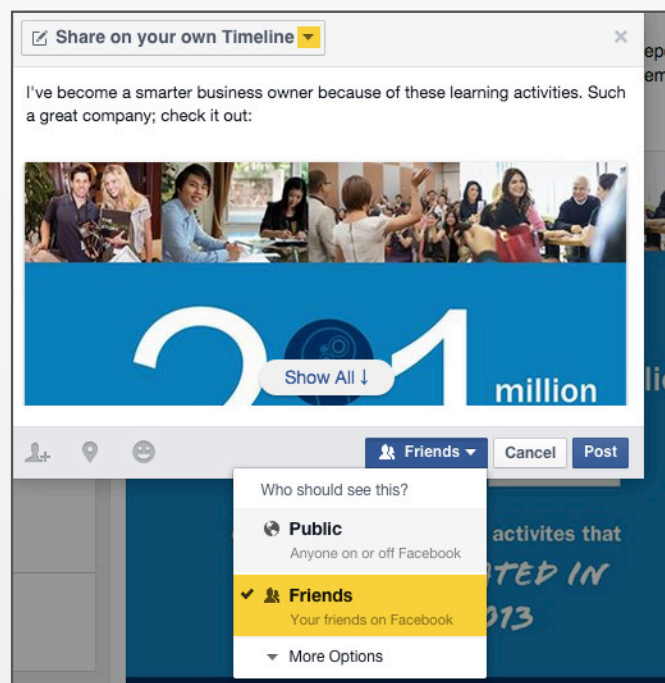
Share on your own Timeline

I've become a smarter business owner because of these learning activities. Such a great company; check it out:

21 million

Show All ↓

Friends ▾ Cancel Post

Who should see this?

Public
Anyone on or off Facebook

Friends
Your friends on Facebook

More Options

activites that
TED IN
013